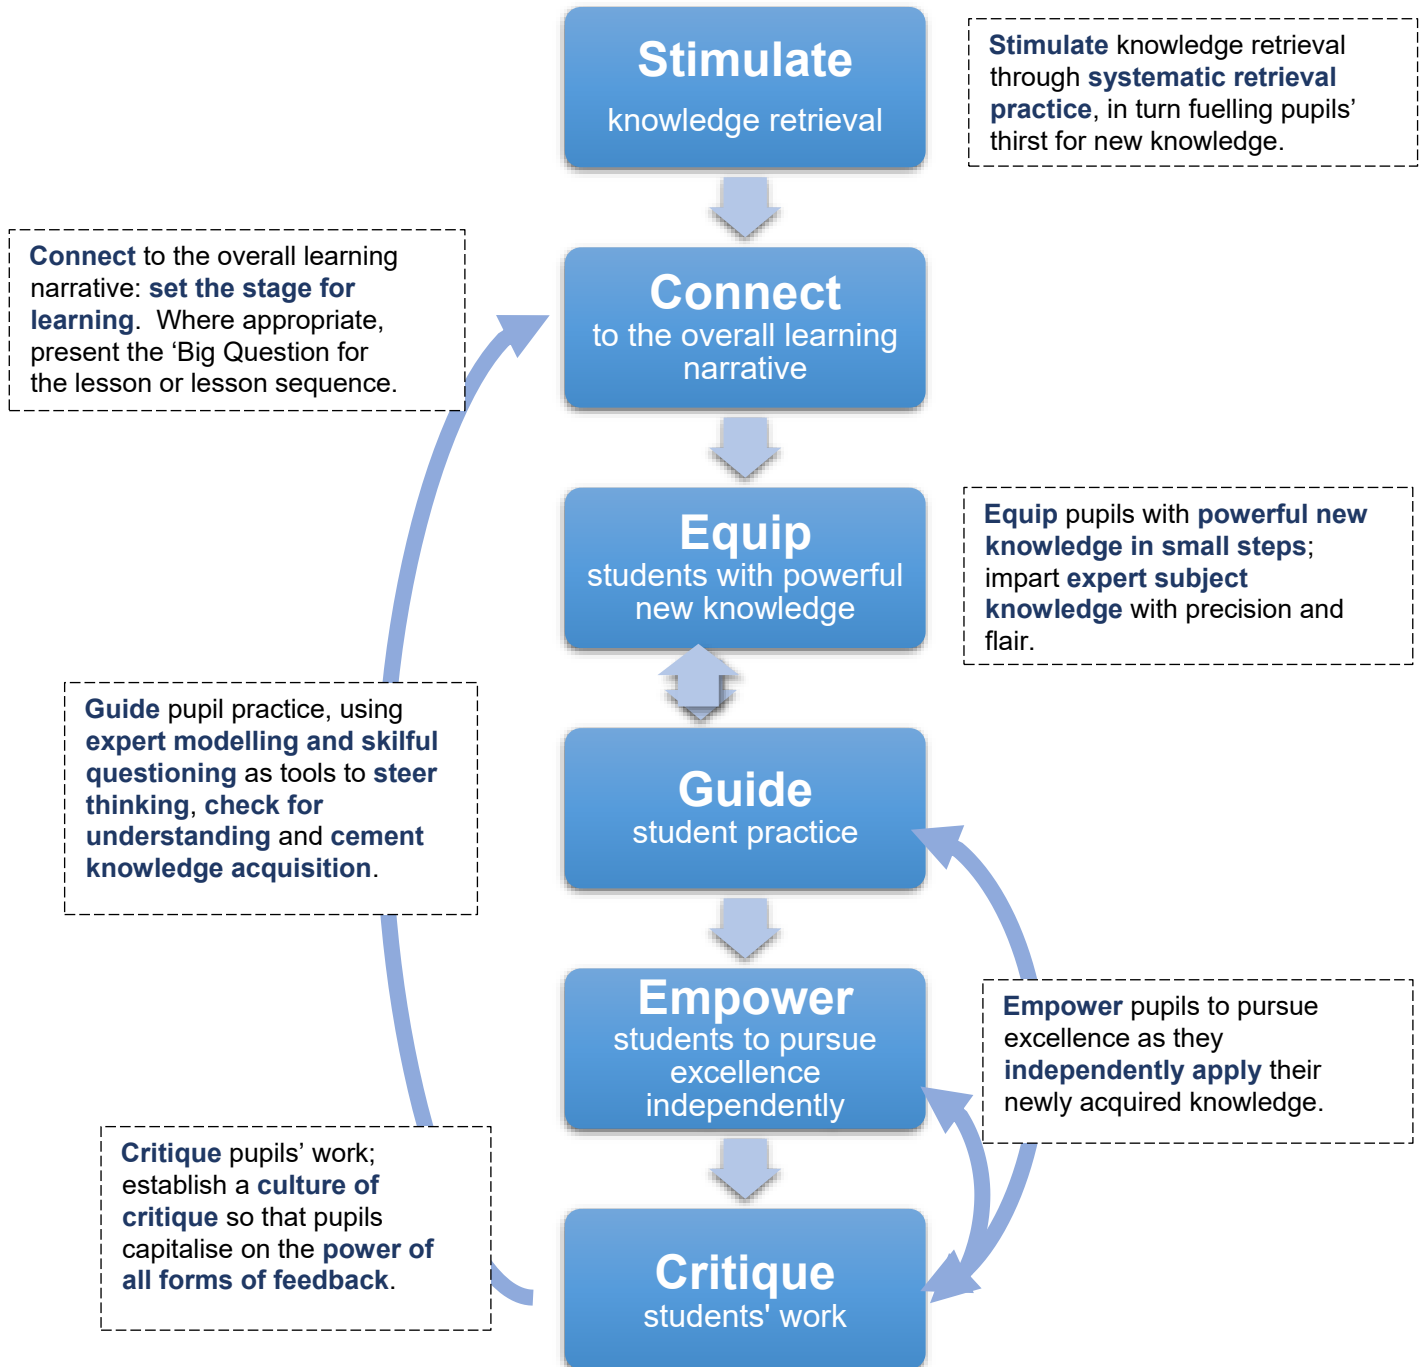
Stimulate
knowledge retrieval

Stimulate knowledge retrieval through systematic retrieval practice, in turn fuelling pupils' thirst for new knowledge.

Connect to the overall learning narrative: set the stage for learning. Where appropriate, present the 'Big Question for the lesson or lesson sequence.

Connect
to the overall learning narrative

Equip
students with powerful new knowledge

Equip pupils with powerful new knowledge in small steps; impart expert subject knowledge with precision and flair.

Guide pupil practice, using expert modelling and skilful questioning as tools to steer thinking, check for understanding and cement knowledge acquisition.

Guide
student practice

Empower
students to pursue excellence independently

Empower pupils to pursue excellence as they independently apply their newly acquired knowledge.

Critique pupils' work; establish a culture of critique so that pupils capitalise on the power of all forms of feedback.

Critique
students' work